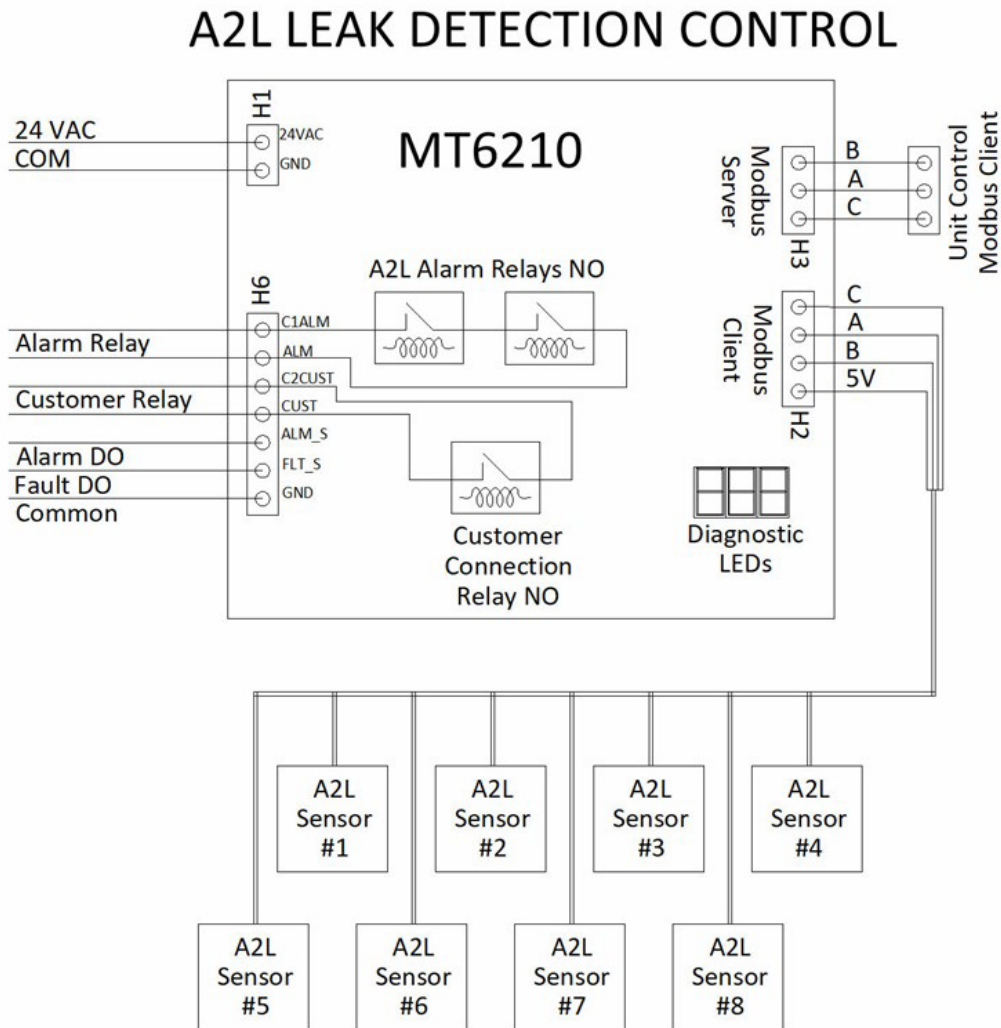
A2L LEAK DETECTION CONTROL

24 VAC
COM

H1
24VAC
GND

MT6210

Modbus Server
B
A
C
H3

Unit Control Modbus Client

A2L Alarm Relays NO

H6
C1ALM
Alarm Relay
ALM
C2CUST
Customer Relay
CUST
ALM_S
Alarm DO
FLT_S
Fault DO
GND
Common

Modbus Client
C
A
B
5V
H2

Customer Connection Relay NO

Diagnostic LEDs

A2L Sensor #1

A2L Sensor #2

A2L Sensor #3

A2L Sensor #4

A2L Sensor #5

A2L Sensor #6

A2L Sensor #7

A2L Sensor #8